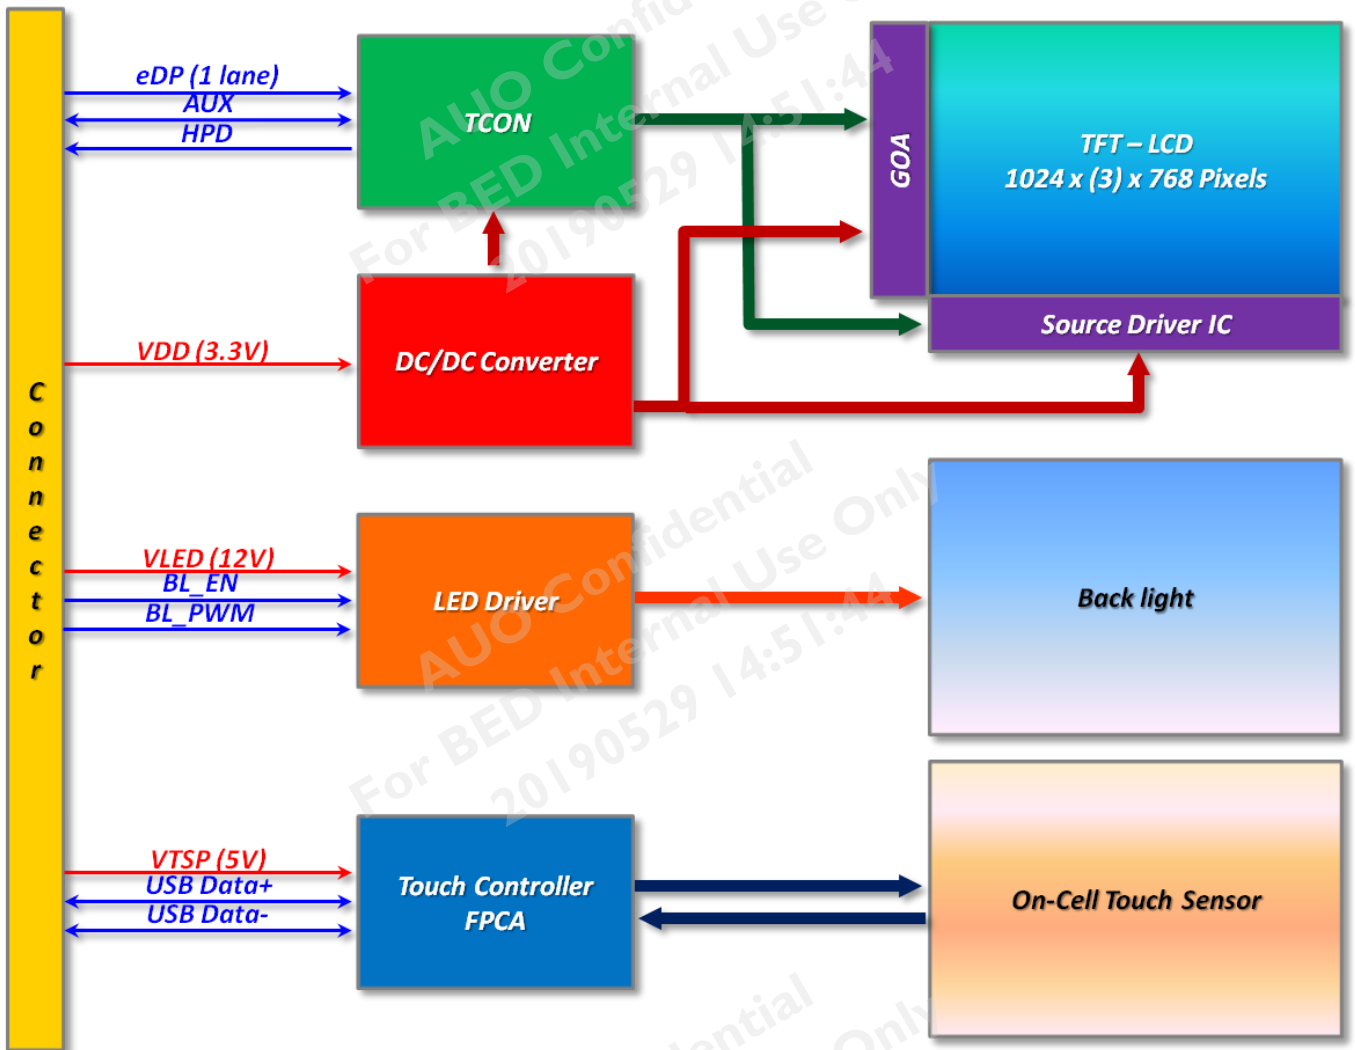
Connector

eDP (1 lane)
AUX
HPD

TCON

GOA

TFT – LCD
1024 x (3) x 768 Pixels

Source Driver IC

VDD (3.3V)

DC/DC Converter

VLED (12V)
BL_EN
BL_PWM

LED Driver

Back light

VTSP (5V)
USB Data+
USB Data-

Touch Controller
FPCA

On-Cell Touch Sensor

AUO Confidential
For BED Internal Use Only
20190529 14:51:44

AUO Confidential
For BED Internal Use Only
20190529 14:51:44

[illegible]ntial
Only